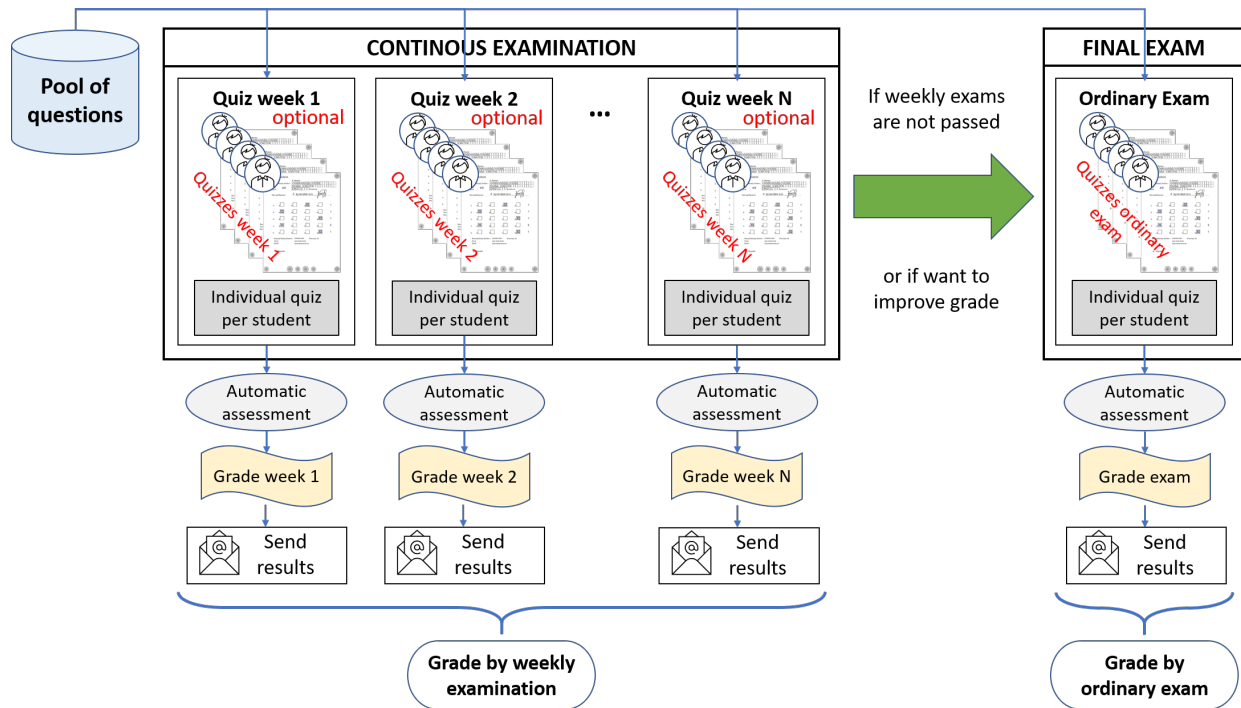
Pool of questions

CONTINOUS EXAMINATION

Quiz week 1
optional
Quizzes week 1
Individual quiz per student

Quiz week 2
optional
Quizzes week 2
Individual quiz per student

...

Quiz week N
optional
Quizzes week N
Individual quiz per student

Automatic assessment
Grade week 1
Send results

Automatic assessment
Grade week 2
Send results

Automatic assessment
Grade week N
Send results

Grade by weekly examination

If weekly exams are not passed

or if want to improve grade

FINAL EXAM

Ordinary Exam
Quizzes ordinary exam
Individual quiz per student

Automatic assessment
Grade exam
Send results

Grade by ordinary exam